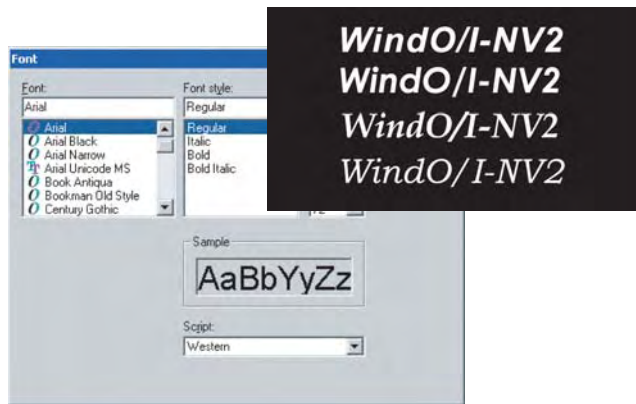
Font

Font:
Arial
Arial
Arial Black
Arial Narrow
Arial Unicode MS
Book Antiqua
Bookman Old Style
Century Gothic

Font style:
Regular
Regular
Italic
Bold
Bold Italic

WindO/I-NV2
WindO/I-NV2
WindO/I-NV2
WindO/I-NV2

Sample
AaBbYyZz

Script:
Western